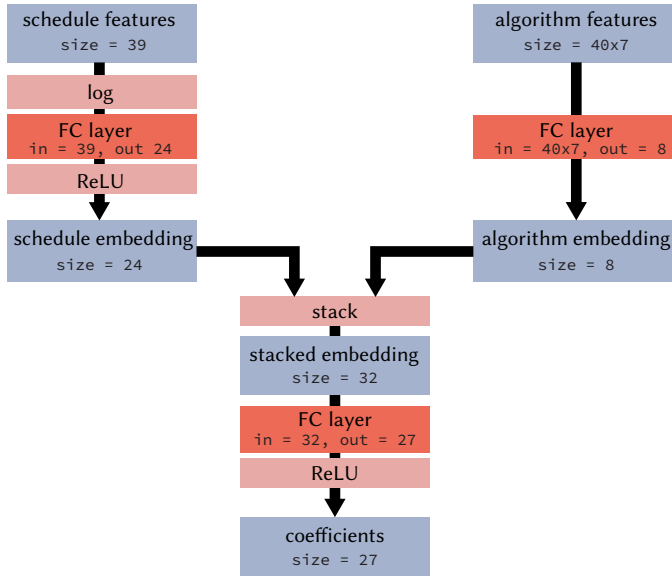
schedule features
size = 39

log

FC layer
in = 39, out 24

ReLU

schedule embedding
size = 24

algorithm features
size = 40x7

FC layer
in = 40x7, out = 8

algorithm embedding
size = 8

stack

stacked embedding
size = 32

FC layer
in = 32, out = 27

ReLU

coefficients
size = 27